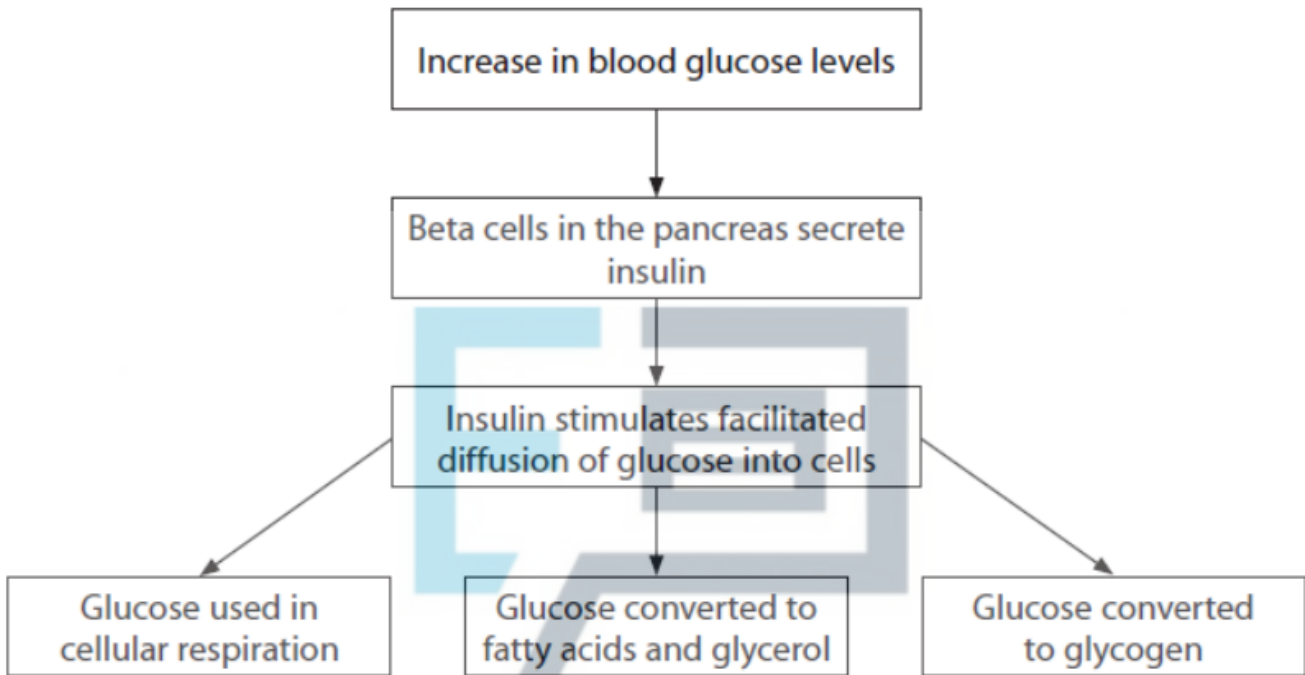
Increase in blood glucose levels

Beta cells in the pancreas secrete insulin

Insulin stimulates facilitated diffusion of glucose into cells

Glucose used in cellular respiration

Glucose converted to fatty acids and glycerol

Glucose converted to glycogen